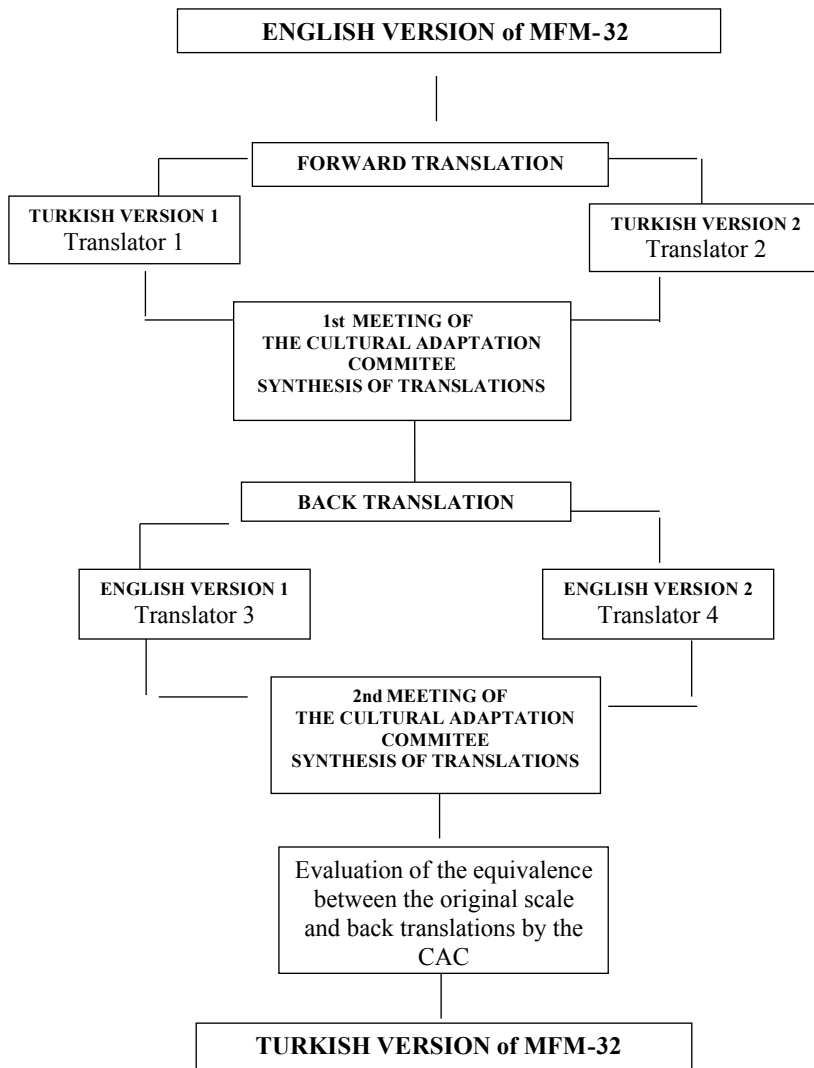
ENGLISH VERSION of MFM-32

FORWARD TRANSLATION

TURKISH VERSION 1
Translator 1

TURKISH VERSION 2
Translator 2

1st MEETING OF
THE CULTURAL ADAPTATION
COMMITEE
SYNTHESIS OF TRANSLATIONS

BACK TRANSLATION

ENGLISH VERSION 1
Translator 3

ENGLISH VERSION 2
Translator 4

2nd MEETING OF
THE CULTURAL ADAPTATION
COMMITEE
SYNTHESIS OF TRANSLATIONS

Evaluation of the equivalence between the original scale and back translations by the CAC

TURKISH VERSION of MFM-32